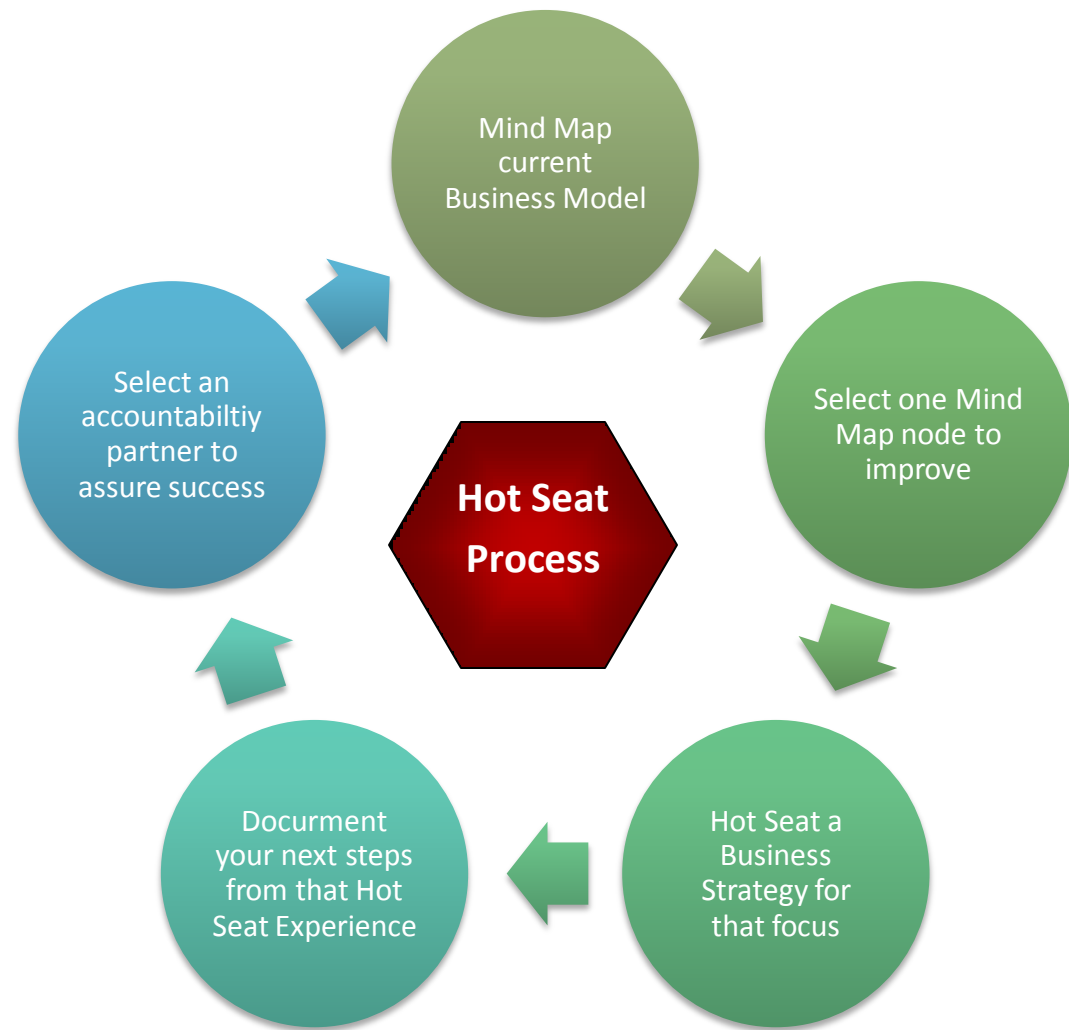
Hot Seat Process

Mind Map current Business Model

Select one Mind Map node to improve

Hot Seat a Business Strategy for that focus

Docurment your next steps from that Hot Seat Experience

Select an accountabiltiy partner to assure success